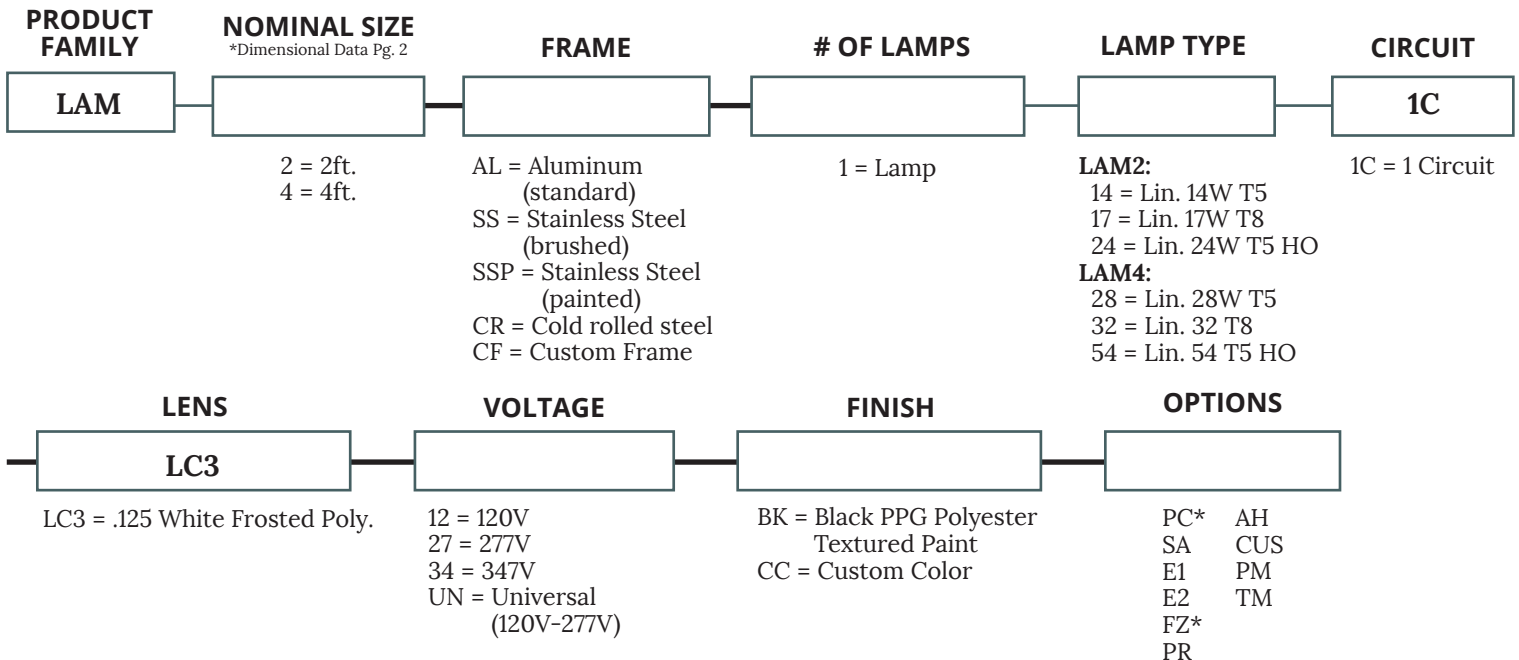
PRODUCT FAMILY

LAM

NOMINAL SIZE
*Dimensional Data Pg. 2

2 = 2ft.
4 = 4ft.

FRAME

AL = Aluminum (standard)
SS = Stainless Steel (brushed)
SSP = Stainless Steel (painted)
CR = Cold rolled steel
CF = Custom Frame

# OF LAMPS

1 = Lamp

LAMP TYPE

LAM2:
14 = Lin. 14W T5
17 = Lin. 17W T8
24 = Lin. 24W T5 HO
LAM4:
28 = Lin. 28W T5
32 = Lin. 32 T8
54 = Lin. 54 T5 HO

CIRCUIT

1C

1C = 1 Circuit

LENS

LC3

LC3 = .125 White Frosted Poly.

VOLTAGE

12 = 120V
27 = 277V
34 = 347V
UN = Universal (120V-277V)

FINISH

BK = Black PPG Polyester Textured Paint
CC = Custom Color

OPTIONS

PC* AH
SA CUS
E1 PM
E2 TM
FZ*
PR